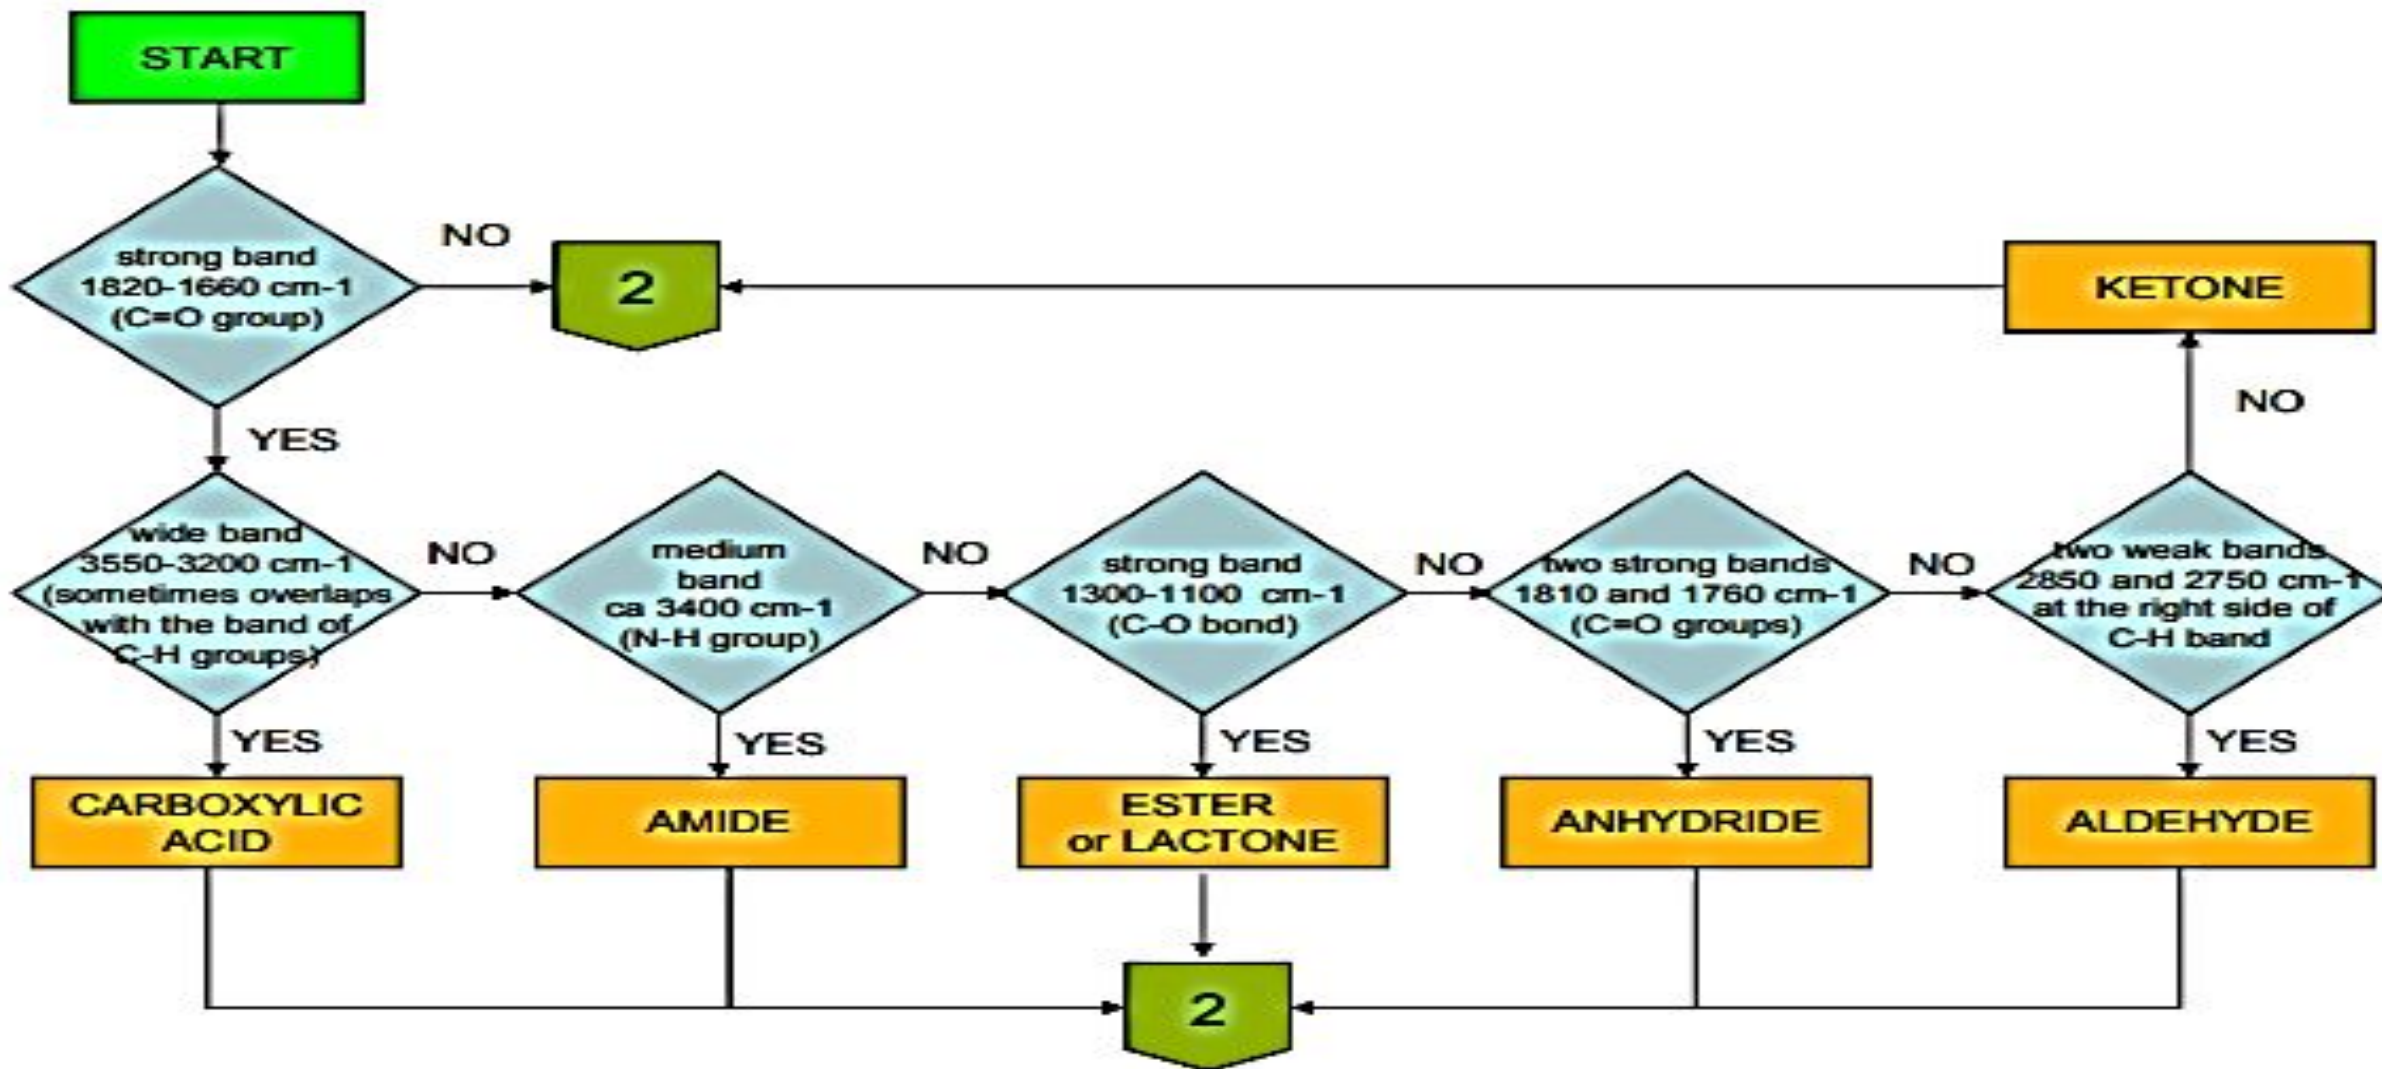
START

strong band 1820-1660 cm-1 (C=O group)

NO

2

KETONE

NO

YES

wide band 3550-3200 cm-1 (sometimes overlaps with the band of C-H groups)

NO

medium band ca 3400 cm-1 (N-H group)

NO

strong band 1300-1100 cm-1 (C-O bond)

NO

two strong bands 1810 and 1760 cm-1 (C=O groups)

NO

two weak bands 2850 and 2750 cm-1 at the right side of C-H band

YES

YES

YES

YES

YES

CARBOXYLIC ACID

AMIDE

ESTER or LACTONE

ANHYDRIDE

ALDEHYDE

2